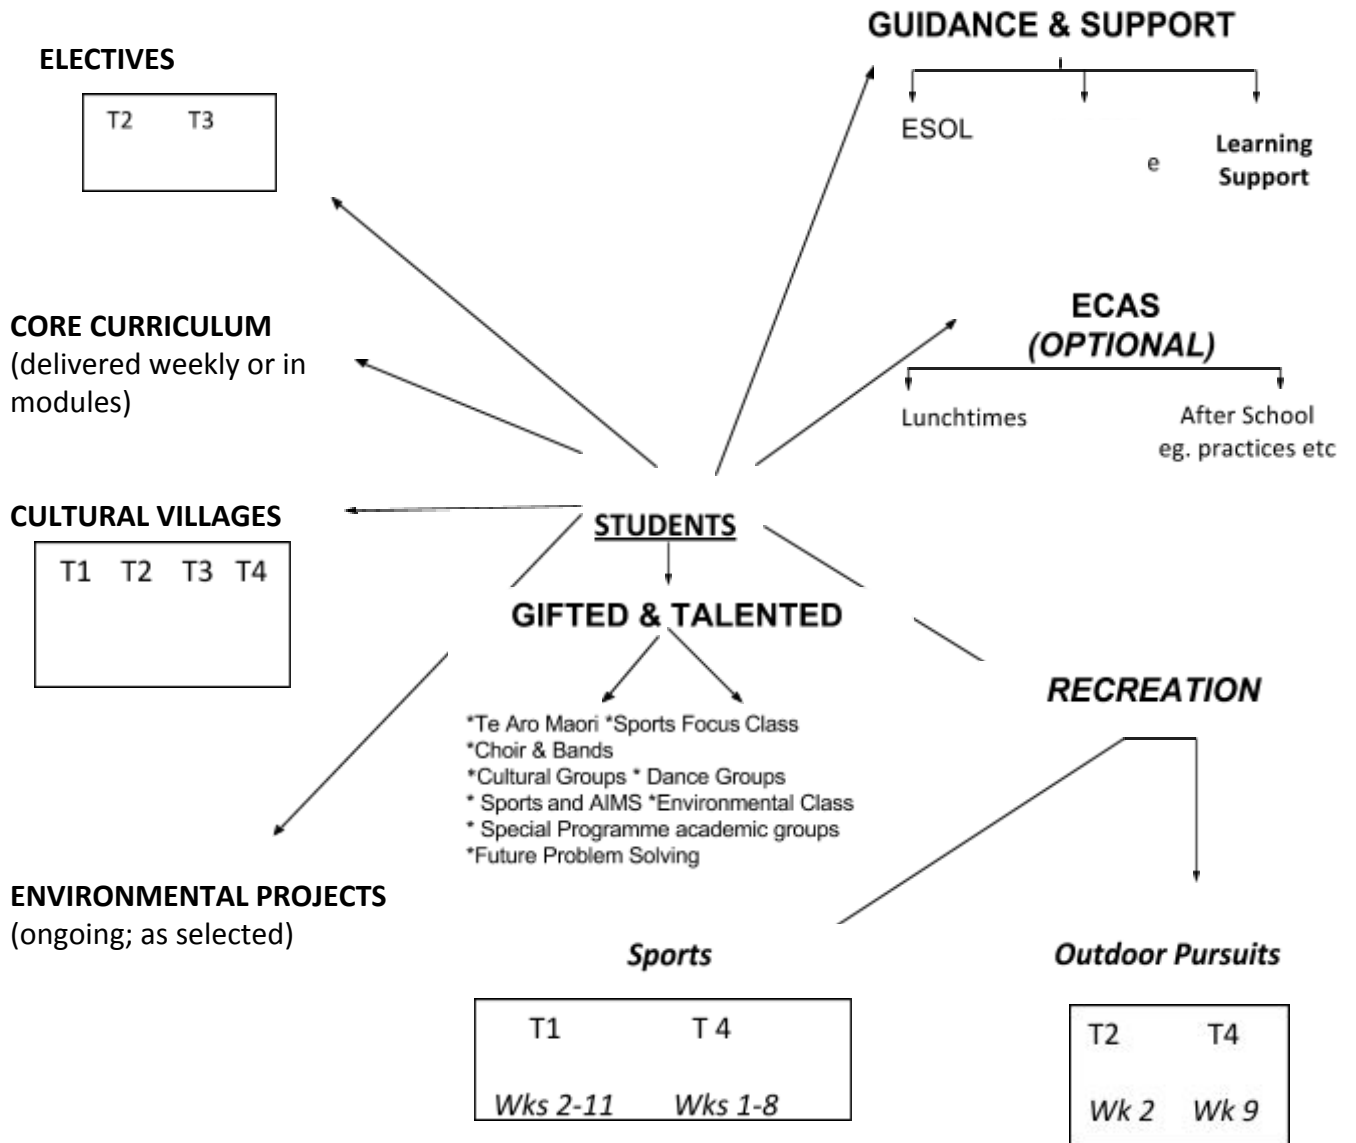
GUIDANCE & SUPPORT

ELECTIVES

T2 T3

ESOL

e

Learning Support

CORE CURRICULUM
(delivered weekly or in modules)

ECAS
*(OPTIONAL)*

Lunchtimes

After School
eg. practices etc

CULTURAL VILLAGES

T1 T2 T3 T4

STUDENTS

GIFTED & TALENTED

*Te Aro Maori *Sports Focus Class
*Choir & Bands
*Cultural Groups * Dance Groups
* Sports and AIMS *Environmental Class
* Special Programme academic groups
*Future Problem Solving

*RECREATION*

ENVIRONMENTAL PROJECTS
(ongoing; as selected)

*Sports*

T1 T 4
*Wks 2-11* *Wks 1-8*

*Outdoor Pursuits*

T2 T4
*Wk 2* *Wk 9*